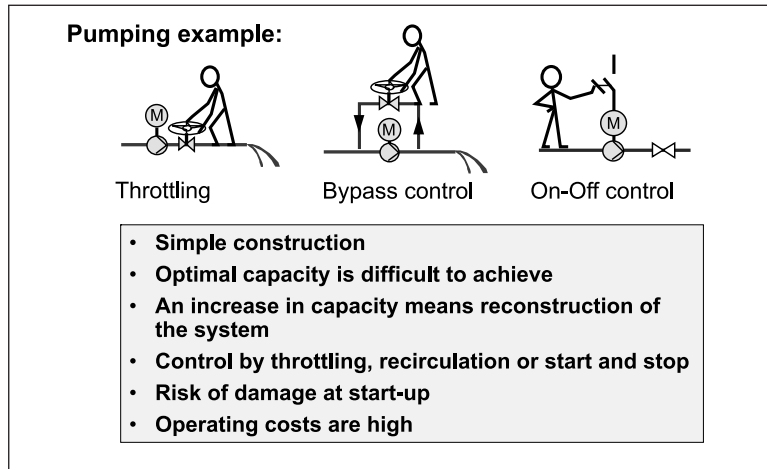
**Pumping example:**

M

M

M

Throttling

Bypass control

On-Off control

- Simple construction
- Optimal capacity is difficult to achieve
- An increase in capacity means reconstruction of the system
- Control by throttling, recirculation or start and stop
- Risk of damage at start-up
- Operating costs are high